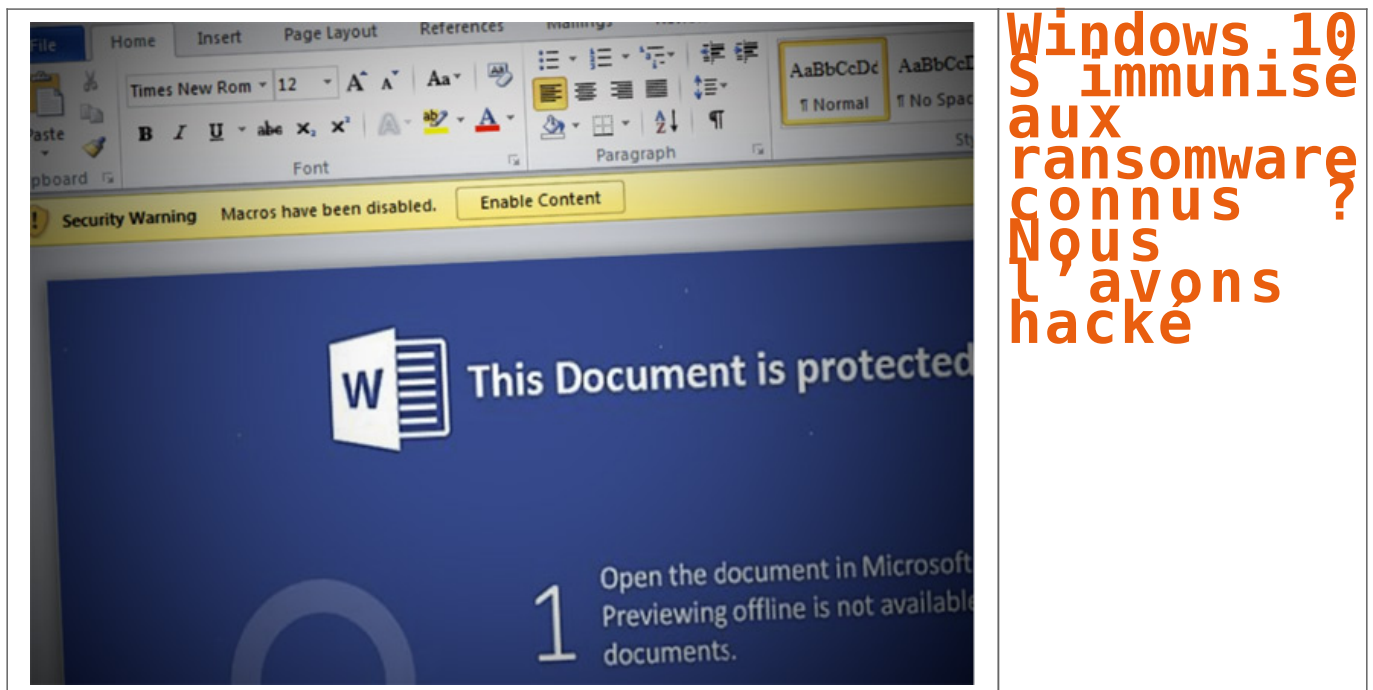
File Home Insert Page Layout References Mailings
Times New Rom 12 Aa
Paste
B I U abc $x_2$ $x^2$
pboard Font Paragraph
AaBbCcDc ¶ Normal AaBbCcD ¶ No Spac
Sty
Security Warning Macros have been disabled. Enable Content
W This Document is protected
1 Open the document in Microsoft Previewing offline is not available documents.

Windows 10 S immunisé aux ransomware connus ? Nous l'avons hacké